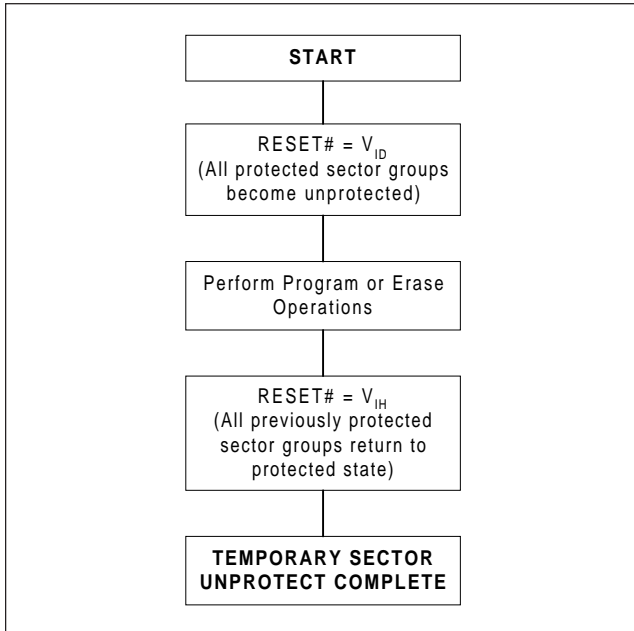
START

RESET# = $V_{ID}$
(All protected sector groups become unprotected)

Perform Program or Erase Operations

RESET# = $V_{IH}$
(All previously protected sector groups return to protected state)

TEMPORARY SECTOR UNPROTECT COMPLETE